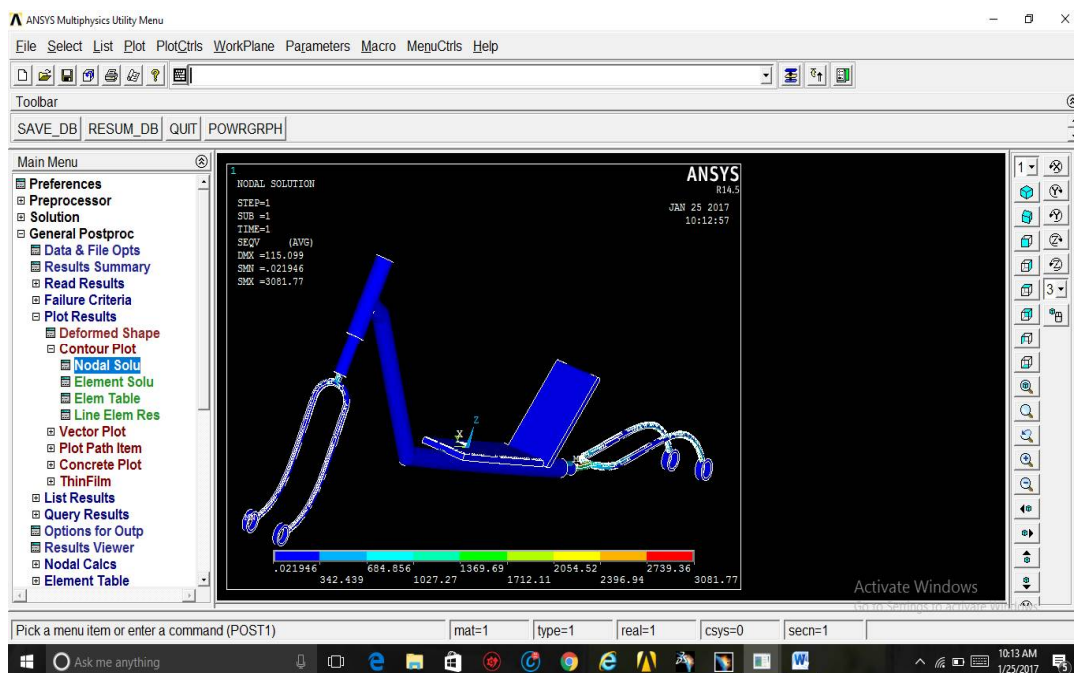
ANSYS Multiphysics Utility Menu

File Select List Plot PlotCtrls WorkPlane Parameters Macro MenuCtrls Help

Toolbar

SAVE_DB RESUM_DB QUIT POWRGRPH

Main Menu

Preferences
Preprocessor
Solution
General Postproc
Data & File Opts
Results Summary
Read Results
Failure Criteria
Plot Results
Deformed Shape
Contour Plot
Nodal Solu
Element Solu
Elem Table
Line Elem Res
Vector Plot
Plot Path Item
Concrete Plot
ThinFilm
List Results
Query Results
Options for Outp
Results Viewer
Nodal Calcs
Element Table

1
NODAL SOLUTION

STEP=1
SUB =1
TIME=1
SEQV (AVG)
DMX =115.099
SMN =.021946
SMX =3081.77

ANSYS
R14.5

JAN 25 2017
10:12:57

Y
Z
X

.021946 684.856 1369.69 2054.52 2739.36
342.439 1027.27 1712.11 2396.94 3081.77

1
3

Activate Windows
Go to Settings to activate Windows.

Pick a menu item or enter a command (POST1) mat=1 type=1 real=1 csys=0 secn=1

Ask me anything

10:13 AM
1/25/2017